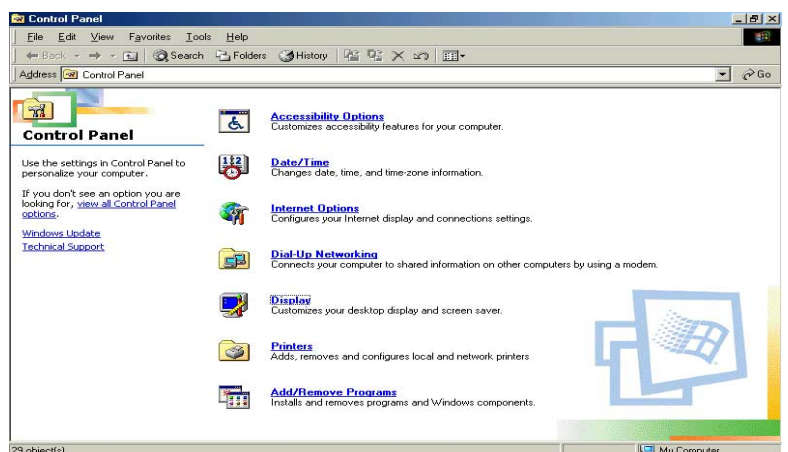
Control Panel

File Edit View Favorites Tools Help

Back Search Folders History

Address Control Panel

Go

Control Panel

Use the settings in Control Panel to personalize your computer.

If you don't see an option you are looking for, view all Control Panel options.

Windows Update
Technical Support

Accessibility Options
Customizes accessibility features for your computer.

Date/Time
Changes date, time, and time-zone information.

Internet Options
Configures your Internet display and connections settings.

Dial-Up Networking
Connects your computer to shared information on other computers by using a modem.

Display
Customizes your desktop display and screen saver.

Printers
Adds, removes and configures local and network printers

Add/Remove Programs
Installs and removes programs and Windows components.

29 object(s)

My Computer